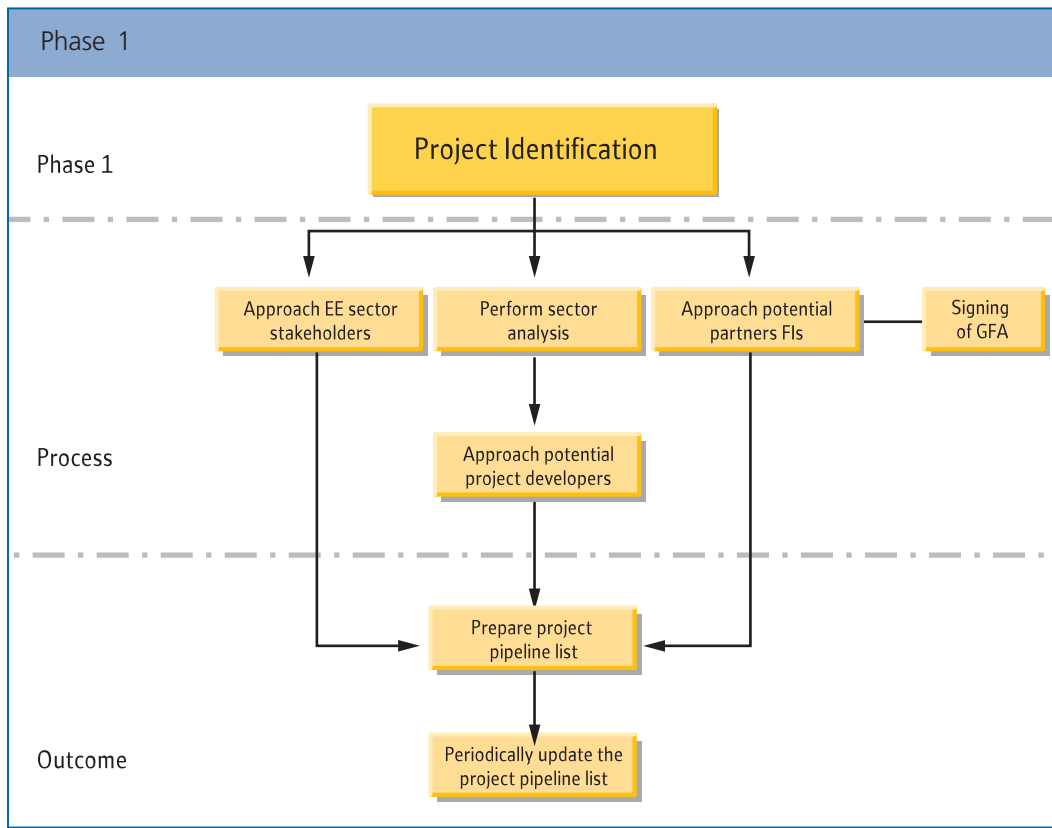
Phase 1

Phase 1

Project Identification

Approach EE sector stakeholders

Perform sector analysis

Approach potential partners FIs

Signing of GFA

Process

Approach potential project developers

Prepare project pipeline list

Outcome

Periodically update the project pipeline list